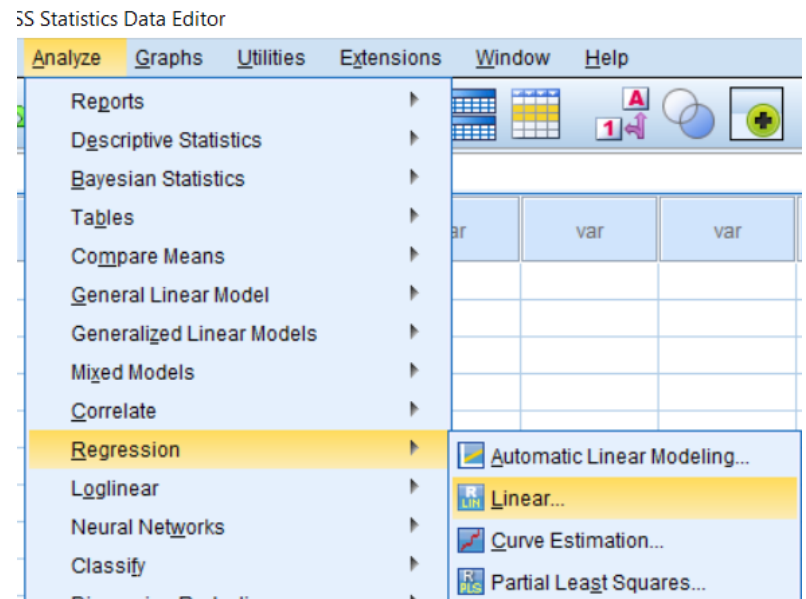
SS Statistics Data Editor

Analyze Graphs Utilities Extensions Window Help

Reports
Descriptive Statistics
Bayesian Statistics
Tables
Compare Means
General Linear Model
Generalized Linear Models
Mixed Models
Correlate
Regression
Loglinear
Neural Networks
Classify

ar | var | var

Automatic Linear Modeling...
Linear...
Curve Estimation...
Partial Least Squares...